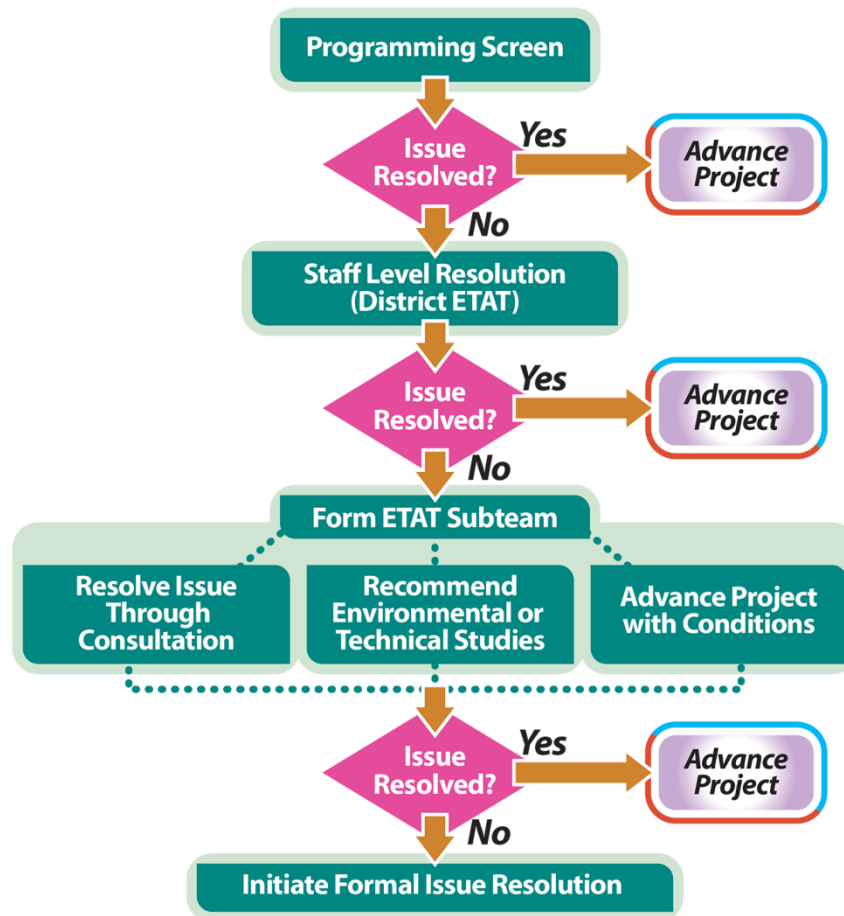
Programming Screen

Issue Resolved?

Yes

Advance Project

No

Staff Level Resolution (District ETAT)

Issue Resolved?

Yes

Advance Project

No

Form ETAT Subteam

Resolve Issue Through Consultation

Recommend Environmental or Technical Studies

Advance Project with Conditions

Issue Resolved?

Yes

Advance Project

No

Initiate Formal Issue Resolution